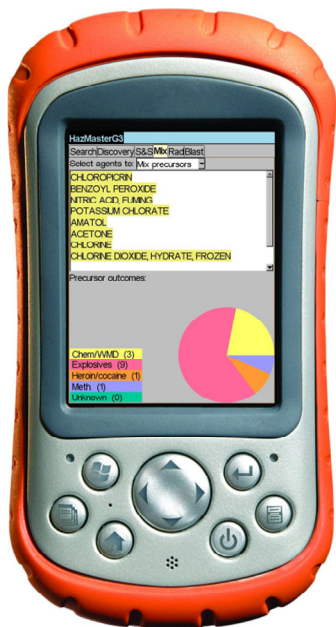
HazMasterG3

Search Discovery S&S Mix Rad Blast

Select agents to: Mix precursors

CHLOROPICRIN
BENZOYL PEROXIDE
NITRIC ACID, FUMING
POTASSIUM CHLORATE
AMATOL
ACETONE
CHLORINE
CHLORINE DIOXIDE, HYDRATE, FROZEN

Precursor outcomes:

Chem/WMD (3)
Explosives (9)
Heroin/cocaine (1)
Meth. (1)
Unknown (0)